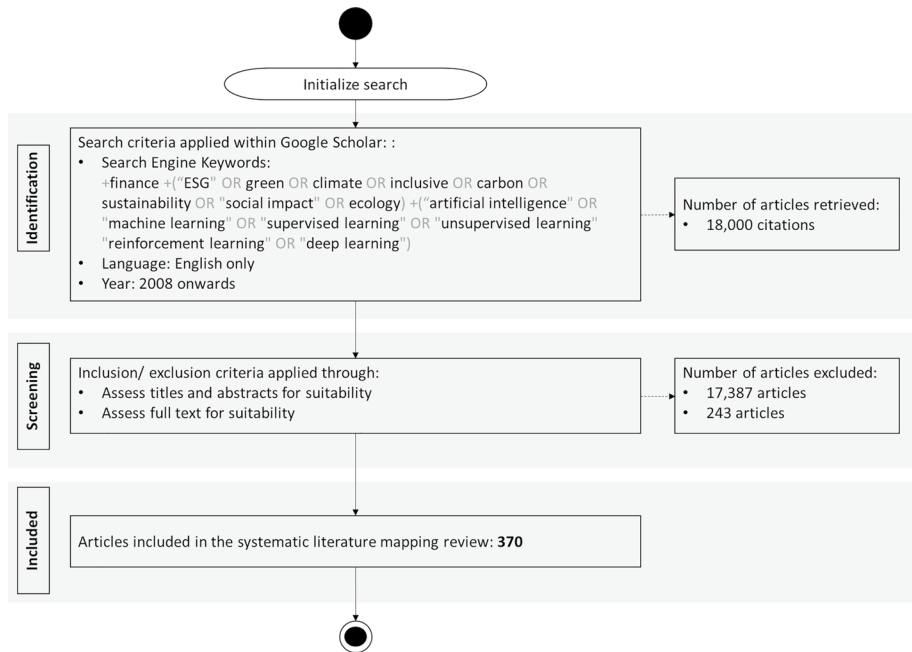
Initialize search

Identification

Search criteria applied within Google Scholar: :
• Search Engine Keywords: +finance +("ESG" OR green OR climate OR inclusive OR carbon OR sustainability OR "social impact" OR ecology) +("artificial intelligence" OR "machine learning" OR "supervised learning" OR "unsupervised learning" "reinforcement learning" OR "deep learning")
• Language: English only
• Year: 2008 onwards

Number of articles retrieved:
• 18,000 citations

Screening

Inclusion/ exclusion criteria applied through:
• Assess titles and abstracts for suitability
• Assess full text for suitability

Number of articles excluded:
• 17,387 articles
• 243 articles

Included

Articles included in the systematic literature mapping review: **370**